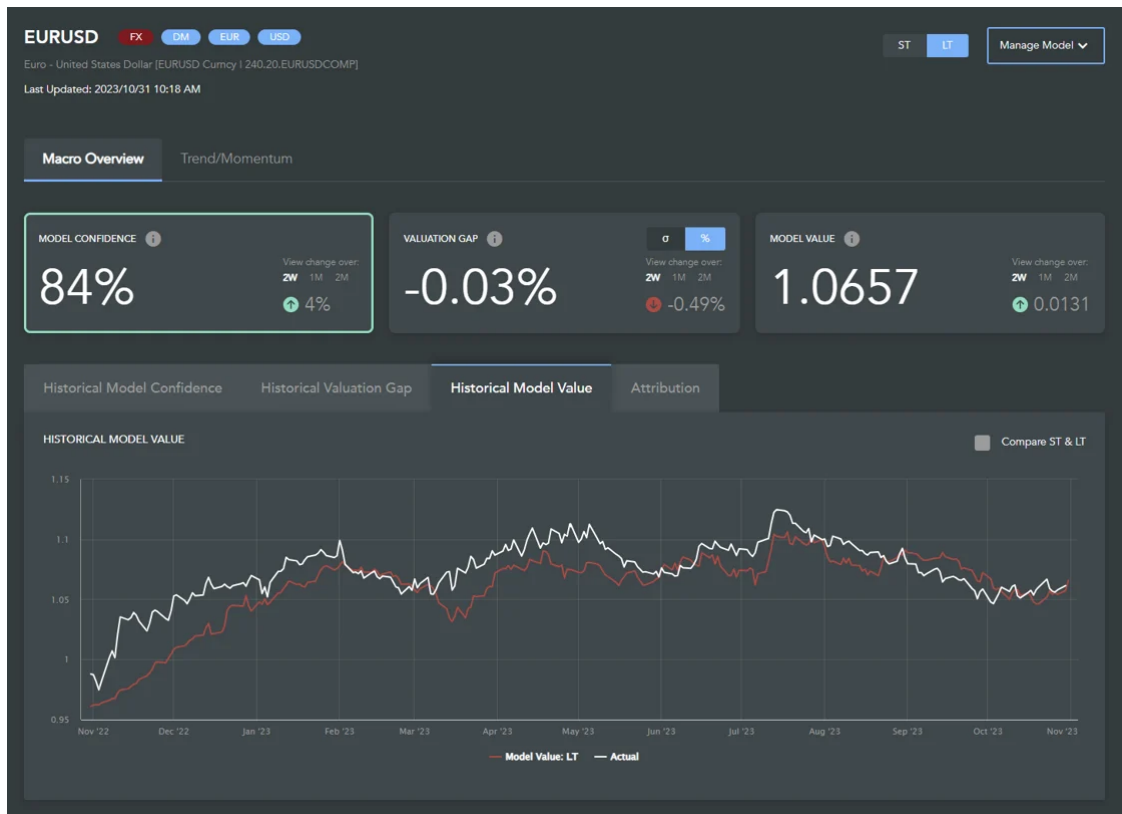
EURUSD FX DM EUR USD

Euro - United States Dollar [EURUSD Curncy | 240.20.EURUSDCOMP]

Last Updated: 2023/10/31 10:18 AM

ST LT Manage Model

Macro Overview Trend/Momentum

MODEL CONFIDENCE
84%
View change over:
2W 1M 2M
4%

VALUATION GAP
σ %
-0.03%
View change over:
2W 1M 2M
-0.49%

MODEL VALUE
1.0657
View change over:
2W 1M 2M
0.0131

Historical Model Confidence Historical Valuation Gap Historical Model Value Attribution

HISTORICAL MODEL VALUE

Compare ST & LT

1.15
1.1
1.05
1
0.95

Nov '22 Dec '22 Jan '23 Feb '23 Mar '23 Apr '23 May '23 Jun '23 Jul '23 Aug '23 Sep '23 Oct '23 Nov '23

Model Value: LT Actual